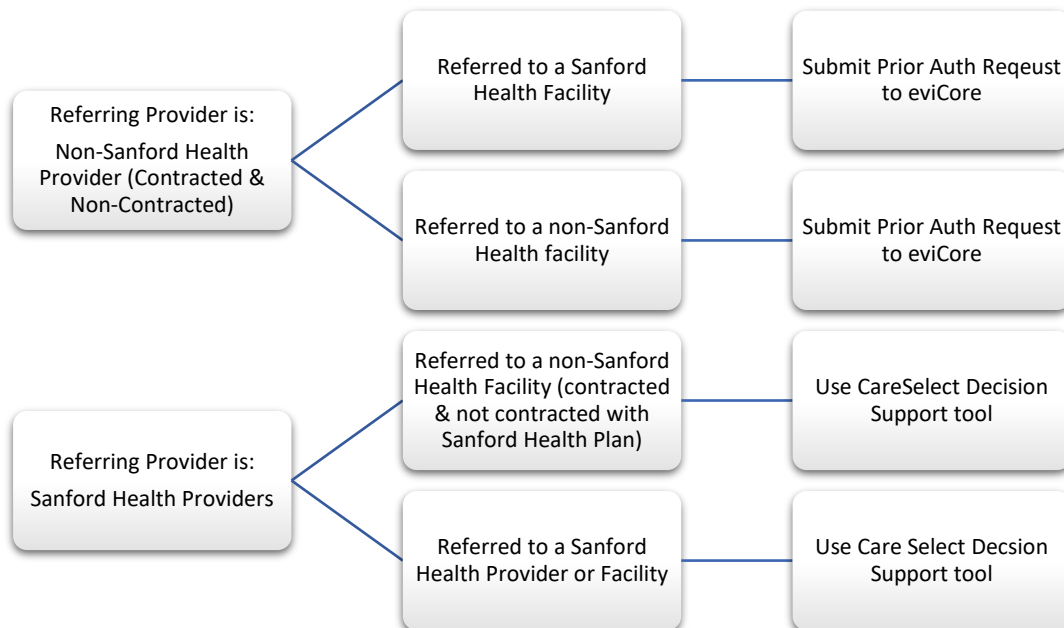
Referring Provider is:

Non-Sanford Health Provider (Contracted & Non-Contracted)

Referred to a Sanford Health Facility

Submit Prior Auth Reqeust to eviCore

Referred to a non-Sanford Health facility

Submit Prior Auth Request to eviCore

Referring Provider is:

Sanford Health Providers

Referred to a non-Sanford Health Facility (contracted & not contracted with Sanford Health Plan)

Use CareSelect Decision Support tool

Referred to a Sanford Health Provider or Facility

Use Care Select Decsion Support tool